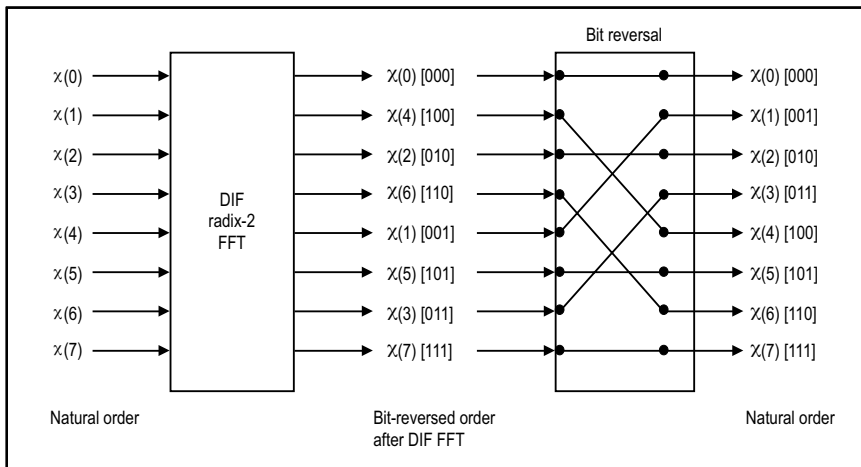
$x(0)$
$x(1)$
$x(2)$
$x(3)$
$x(4)$
$x(5)$
$x(6)$
$x(7)$

DIF radix-2 FFT

$X(0)$ [000]
$X(4)$ [100]
$X(2)$ [010]
$X(6)$ [110]
$X(1)$ [001]
$X(5)$ [101]
$X(3)$ [011]
$X(7)$ [111]

Bit reversal

$X(0)$ [000]
$X(1)$ [001]
$X(2)$ [010]
$X(3)$ [011]
$X(4)$ [100]
$X(5)$ [101]
$X(6)$ [110]
$X(7)$ [111]

Natural order

Bit-reversed order after DIF FFT

Natural order